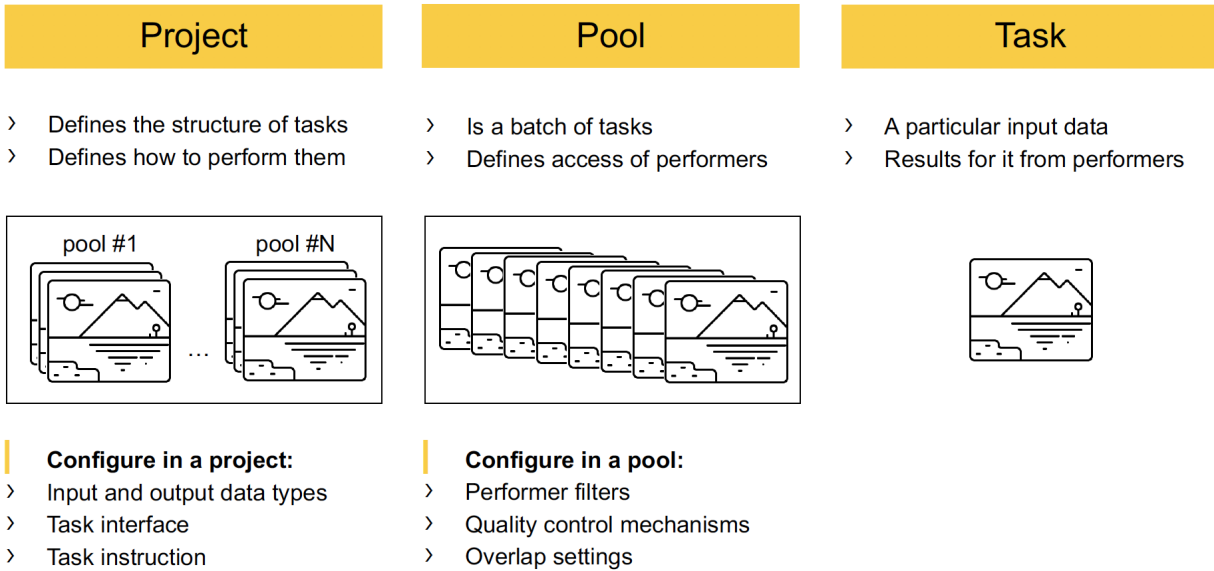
Project

› Defines the structure of tasks
› Defines how to perform them

pool #1

pool #N

...

Configure in a project:
› Input and output data types
› Task interface
› Task instruction

Pool

› Is a batch of tasks
› Defines access of performers

Configure in a pool:
› Performer filters
› Quality control mechanisms
› Overlap settings

Task

› A particular input data
› Results for it from performers